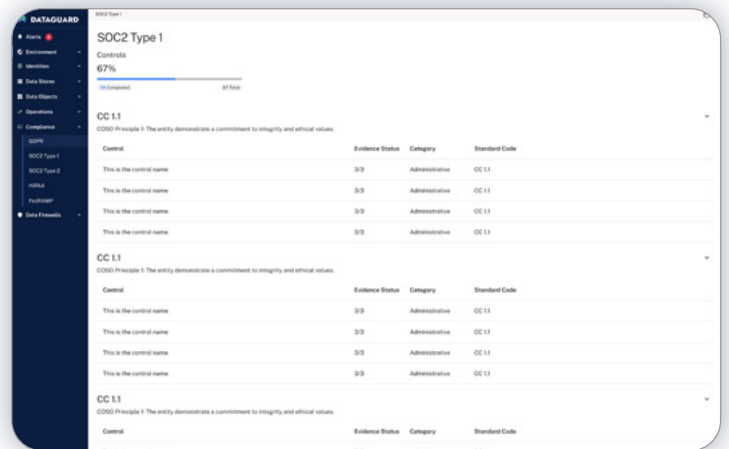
DATAGUARD

Alerts
Environment
Identities
Data Stores
Data Objects
Operations
Compliance
GDPR
SOC2 Type 1
SOC2 Type 2
HIPAA
FedRAMP
Data Firewalls

SOC2 Type 1

SOC2 Type 1

Controls

67%

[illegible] Completed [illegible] Total

CC 1.1

COSO Principle 1: The entity demonstrate a commitment to integrity and ethical values.

| Control | Evidence Status | Category | Standard Code |
|---|---|---|---|
| This is the control name | 3/3 | Administrative | CC 1.1 |
| This is the control name | 3/3 | Administrative | CC 1.1 |
| This is the control name | 3/3 | Administrative | CC 1.1 |
| This is the control name | 3/3 | Administrative | CC 1.1 |

CC 1.1

COSO Principle 1: The entity demonstrate a commitment to integrity and ethical values.

| Control | Evidence Status | Category | Standard Code |
|---|---|---|---|
| This is the control name | 3/3 | Administrative | CC 1.1 |
| This is the control name | 3/3 | Administrative | CC 1.1 |
| This is the control name | 3/3 | Administrative | CC 1.1 |
| This is the control name | 3/3 | Administrative | CC 1.1 |

CC 1.1

COSO Principle 1: The entity demonstrate a commitment to integrity and ethical values.

| Control | Evidence Status | Category | Standard Code |
|---|---|---|---|